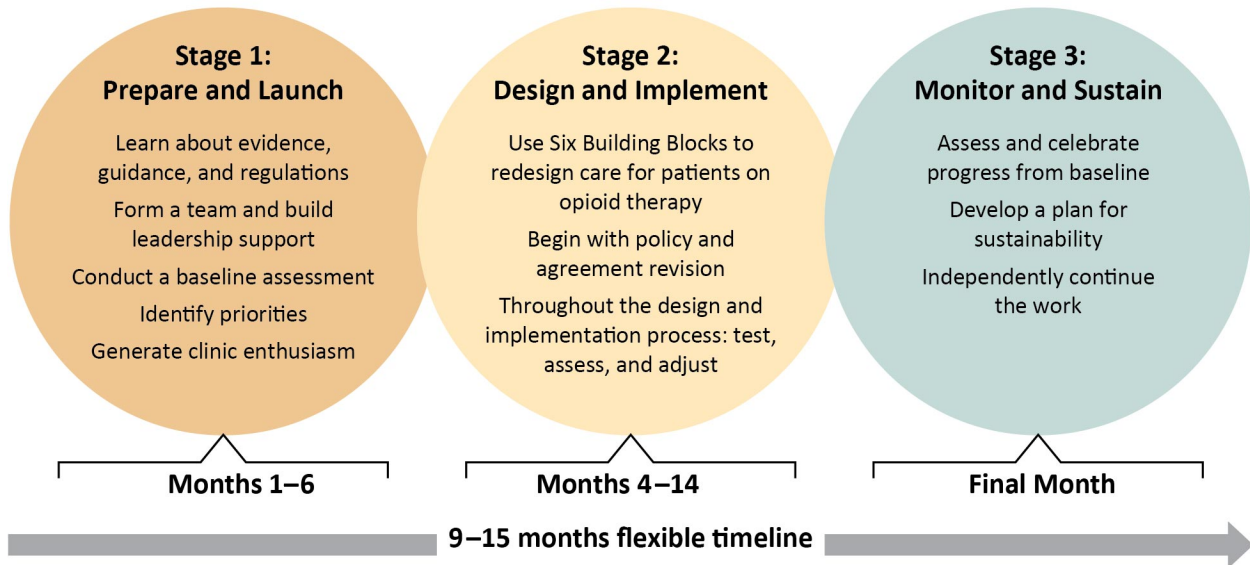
Stage 1:
Prepare and Launch

Learn about evidence, guidance, and regulations

Form a team and build leadership support

Conduct a baseline assessment

Identify priorities

Generate clinic enthusiasm

Stage 2:
Design and Implement

Use Six Building Blocks to redesign care for patients on opioid therapy

Begin with policy and agreement revision

Throughout the design and implementation process: test, assess, and adjust

Stage 3:
Monitor and Sustain

Assess and celebrate progress from baseline

Develop a plan for sustainability

Independently continue the work

Months 1–6

Months 4 –14

Final Month

9 –15 months flexible timeline